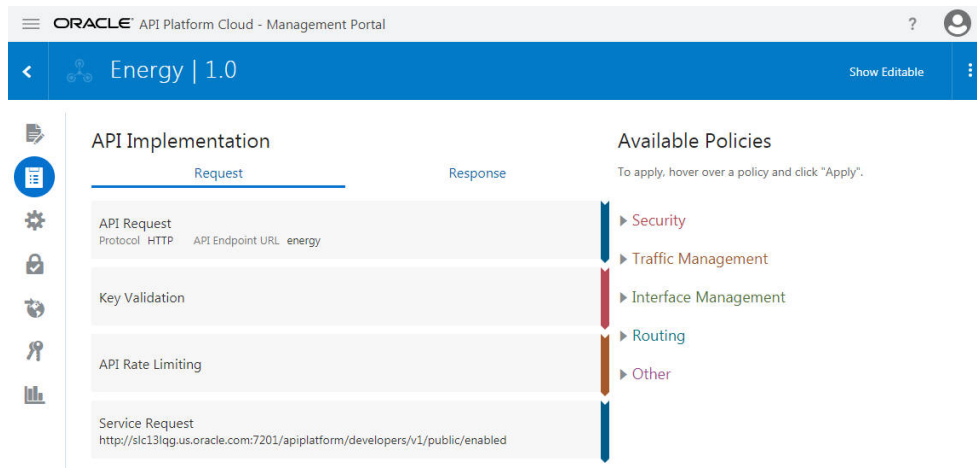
ORACLE API Platform Cloud - Management Portal

?

Energy | 1.0

Show Editable

API Implementation

Request

Response

API Request
Protocol HTTP API Endpoint URL energy

Key Validation

API Rate Limiting

Service Request
http://slc13lqg.us.oracle.com:7201/apiplatform/developers/v1/public/enabled

Available Policies

To apply, hover over a policy and click "Apply".

Security

Traffic Management

Interface Management

Routing

Other